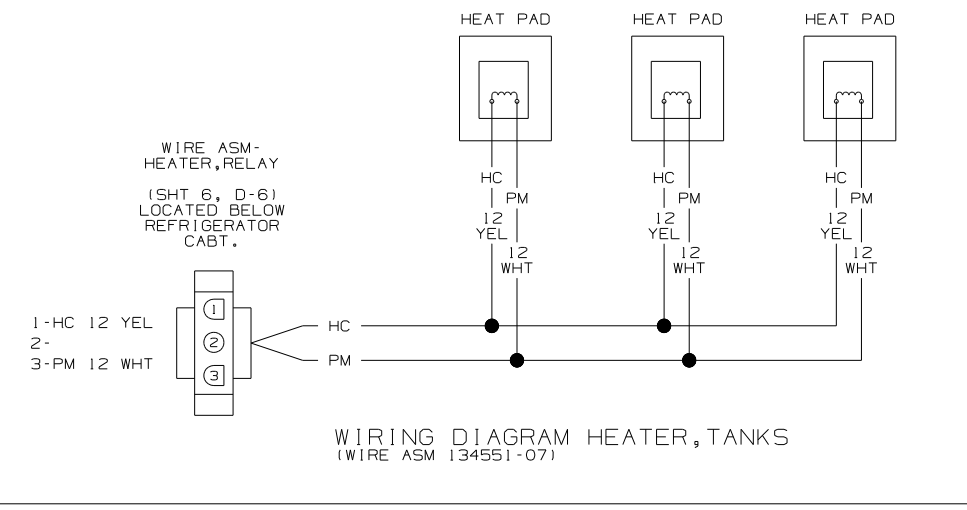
HEAT PAD
HEAT PAD
HEAT PAD

WIRE ASM-
HEATER,RELAY

(SHT 6, D-6)
LOCATED BELOW
REFRIGERATOR
CABT.

HC
PM
12
YEL
12
WHT

HC
PM
12
YEL
12
WHT

HC
PM
12
YEL
12
WHT

1-HC 12 YEL
2-
3-PM 12 WHT

1
2
3

HC
PM

WIRING DIAGRAM HEATER,TANKS
(WIRE ASM 134551-07)